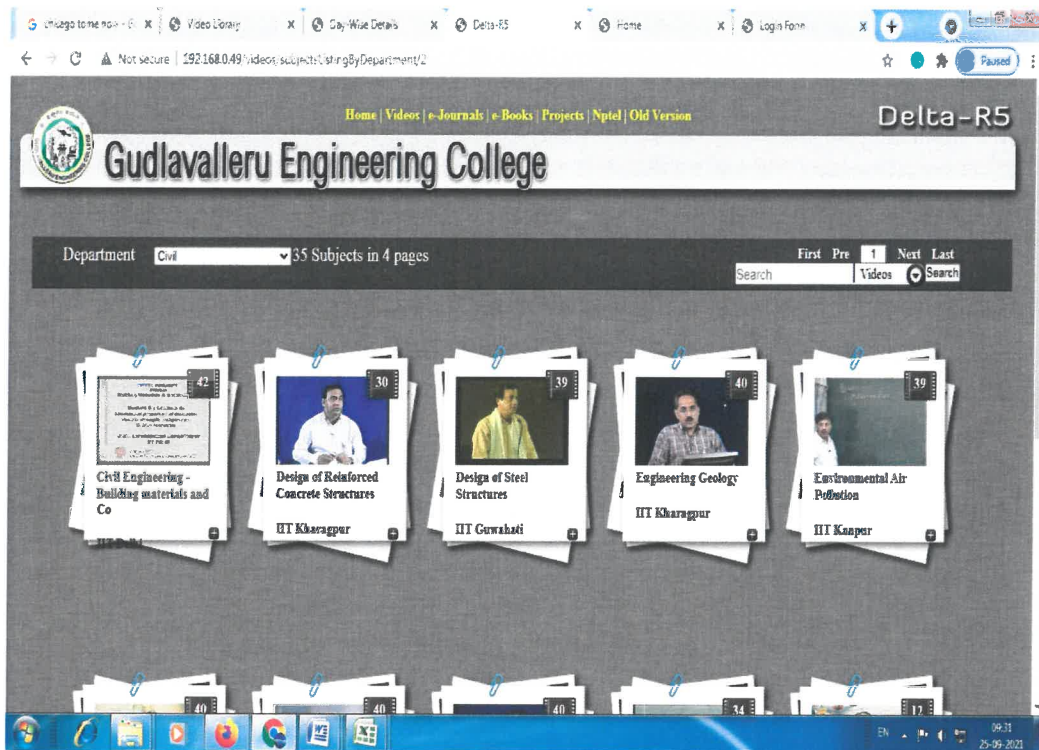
chicago to me now - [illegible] × Video Library × Day-Wise Details × Delta-R5 × Home × Login Form × +

Not secure | 192.168.0.49/videos/subjects/ListingByDepartment/2

Paused

Home | Videos | e-Journals | e-Books | Projects | Nptel | Old Version

Delta-R5

Gudlavalleru Engineering College

Department Civil 35 Subjects in 4 pages

First Pre 1 Next Last

Search Videos Search

42
Civil Engineering - Building materials and Co
IIT Delhi

30
Design of Reinforced Concrete Structures
IIT Kharagpur

39
Design of Steel Structures
IIT Guwahati

40
Engineering Geology
IIT Kharagpur

39
Environmental Air Pollution
IIT Kanpur

40 40 40 34 12

EN 09:31 25-09-2021